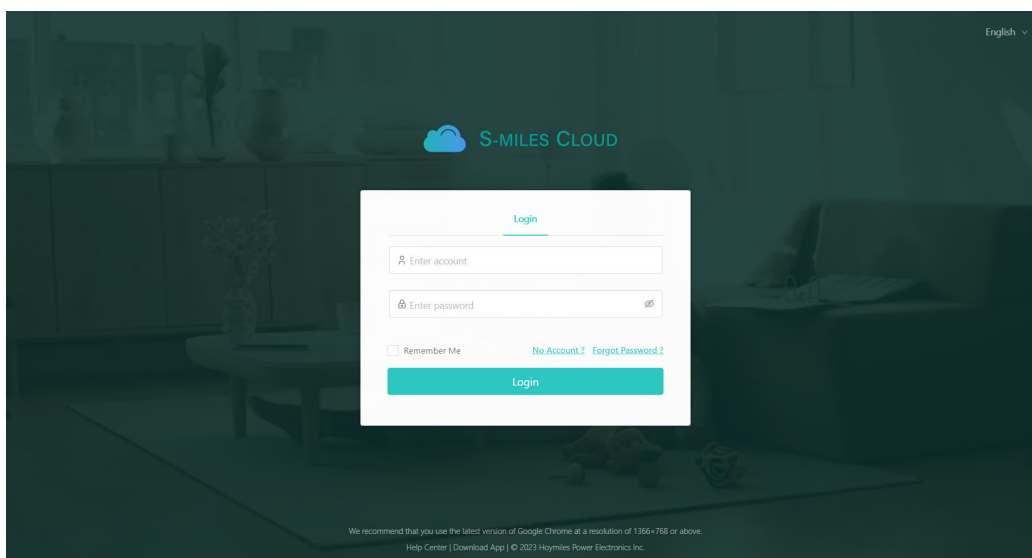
English

S-MILES CLOUD

Login

Enter account

Enter password

Remember Me

No Account ? Forgot Password ?

Login

We recommend that you use the latest version of Google Chrome at a resolution of 1366×768 or above.

Help Center | Download App | © 2023 Hoymiles Power Electronics Inc.